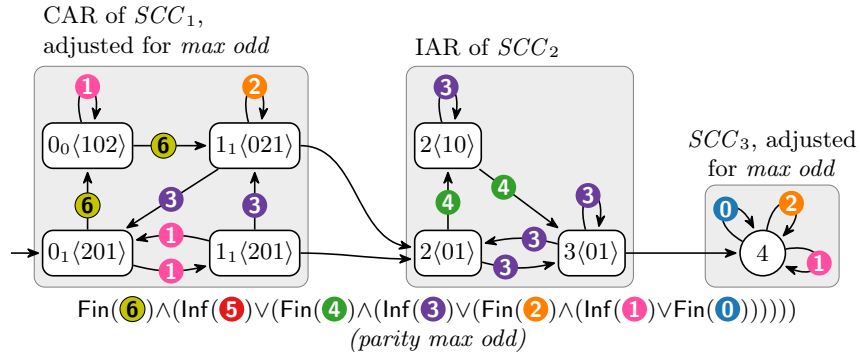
CAR of $SCC_1$, adjusted for *max odd*

IAR of $SCC_2$

$SCC_3$, adjusted for *max odd*

1

2

$0_0\langle 102\rangle$

6

$1_1\langle 021\rangle$

6

3

3

$0_1\langle 201\rangle$

1

$1_1\langle 201\rangle$

1

3

$2\langle 10\rangle$

4

4

3

$2\langle 01\rangle$

3

$3\langle 01\rangle$

3

0

2

4

1

Fin(6)∧(Inf(5)∨(Fin(4)∧(Inf(3)∨(Fin(2)∧(Inf(1)∨Fin(0))))))
*(parity max odd)*